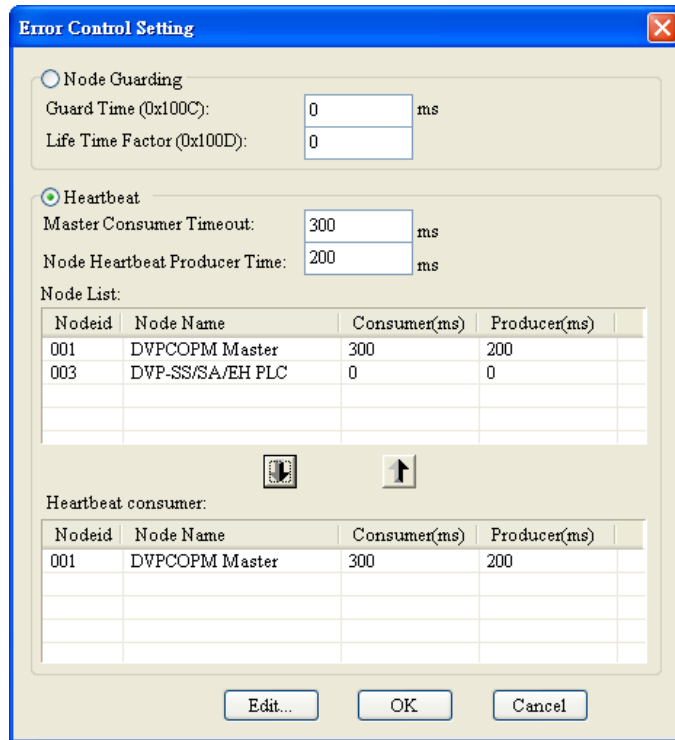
Error Control Setting

Node Guarding
Guard Time (0x100C): 0 ms
Life Time Factor (0x100D): 0

Heartbeat
Master Consumer Timeout: 300 ms
Node Heartbeat Producer Time: 200 ms
Node List:

| Nodeid | Node Name | Consumer(ms) | Producer(ms) |
|---|---|---|---|
| 001 | DVPCOPM Master | 300 | 200 |
| 003 | DVP-SS/SA/EH PLC | 0 | 0 |

Heartbeat consumer:

| Nodeid | Node Name | Consumer(ms) | Producer(ms) |
|---|---|---|---|
| 001 | DVPCOPM Master | 300 | 200 |

Edit... OK Cancel